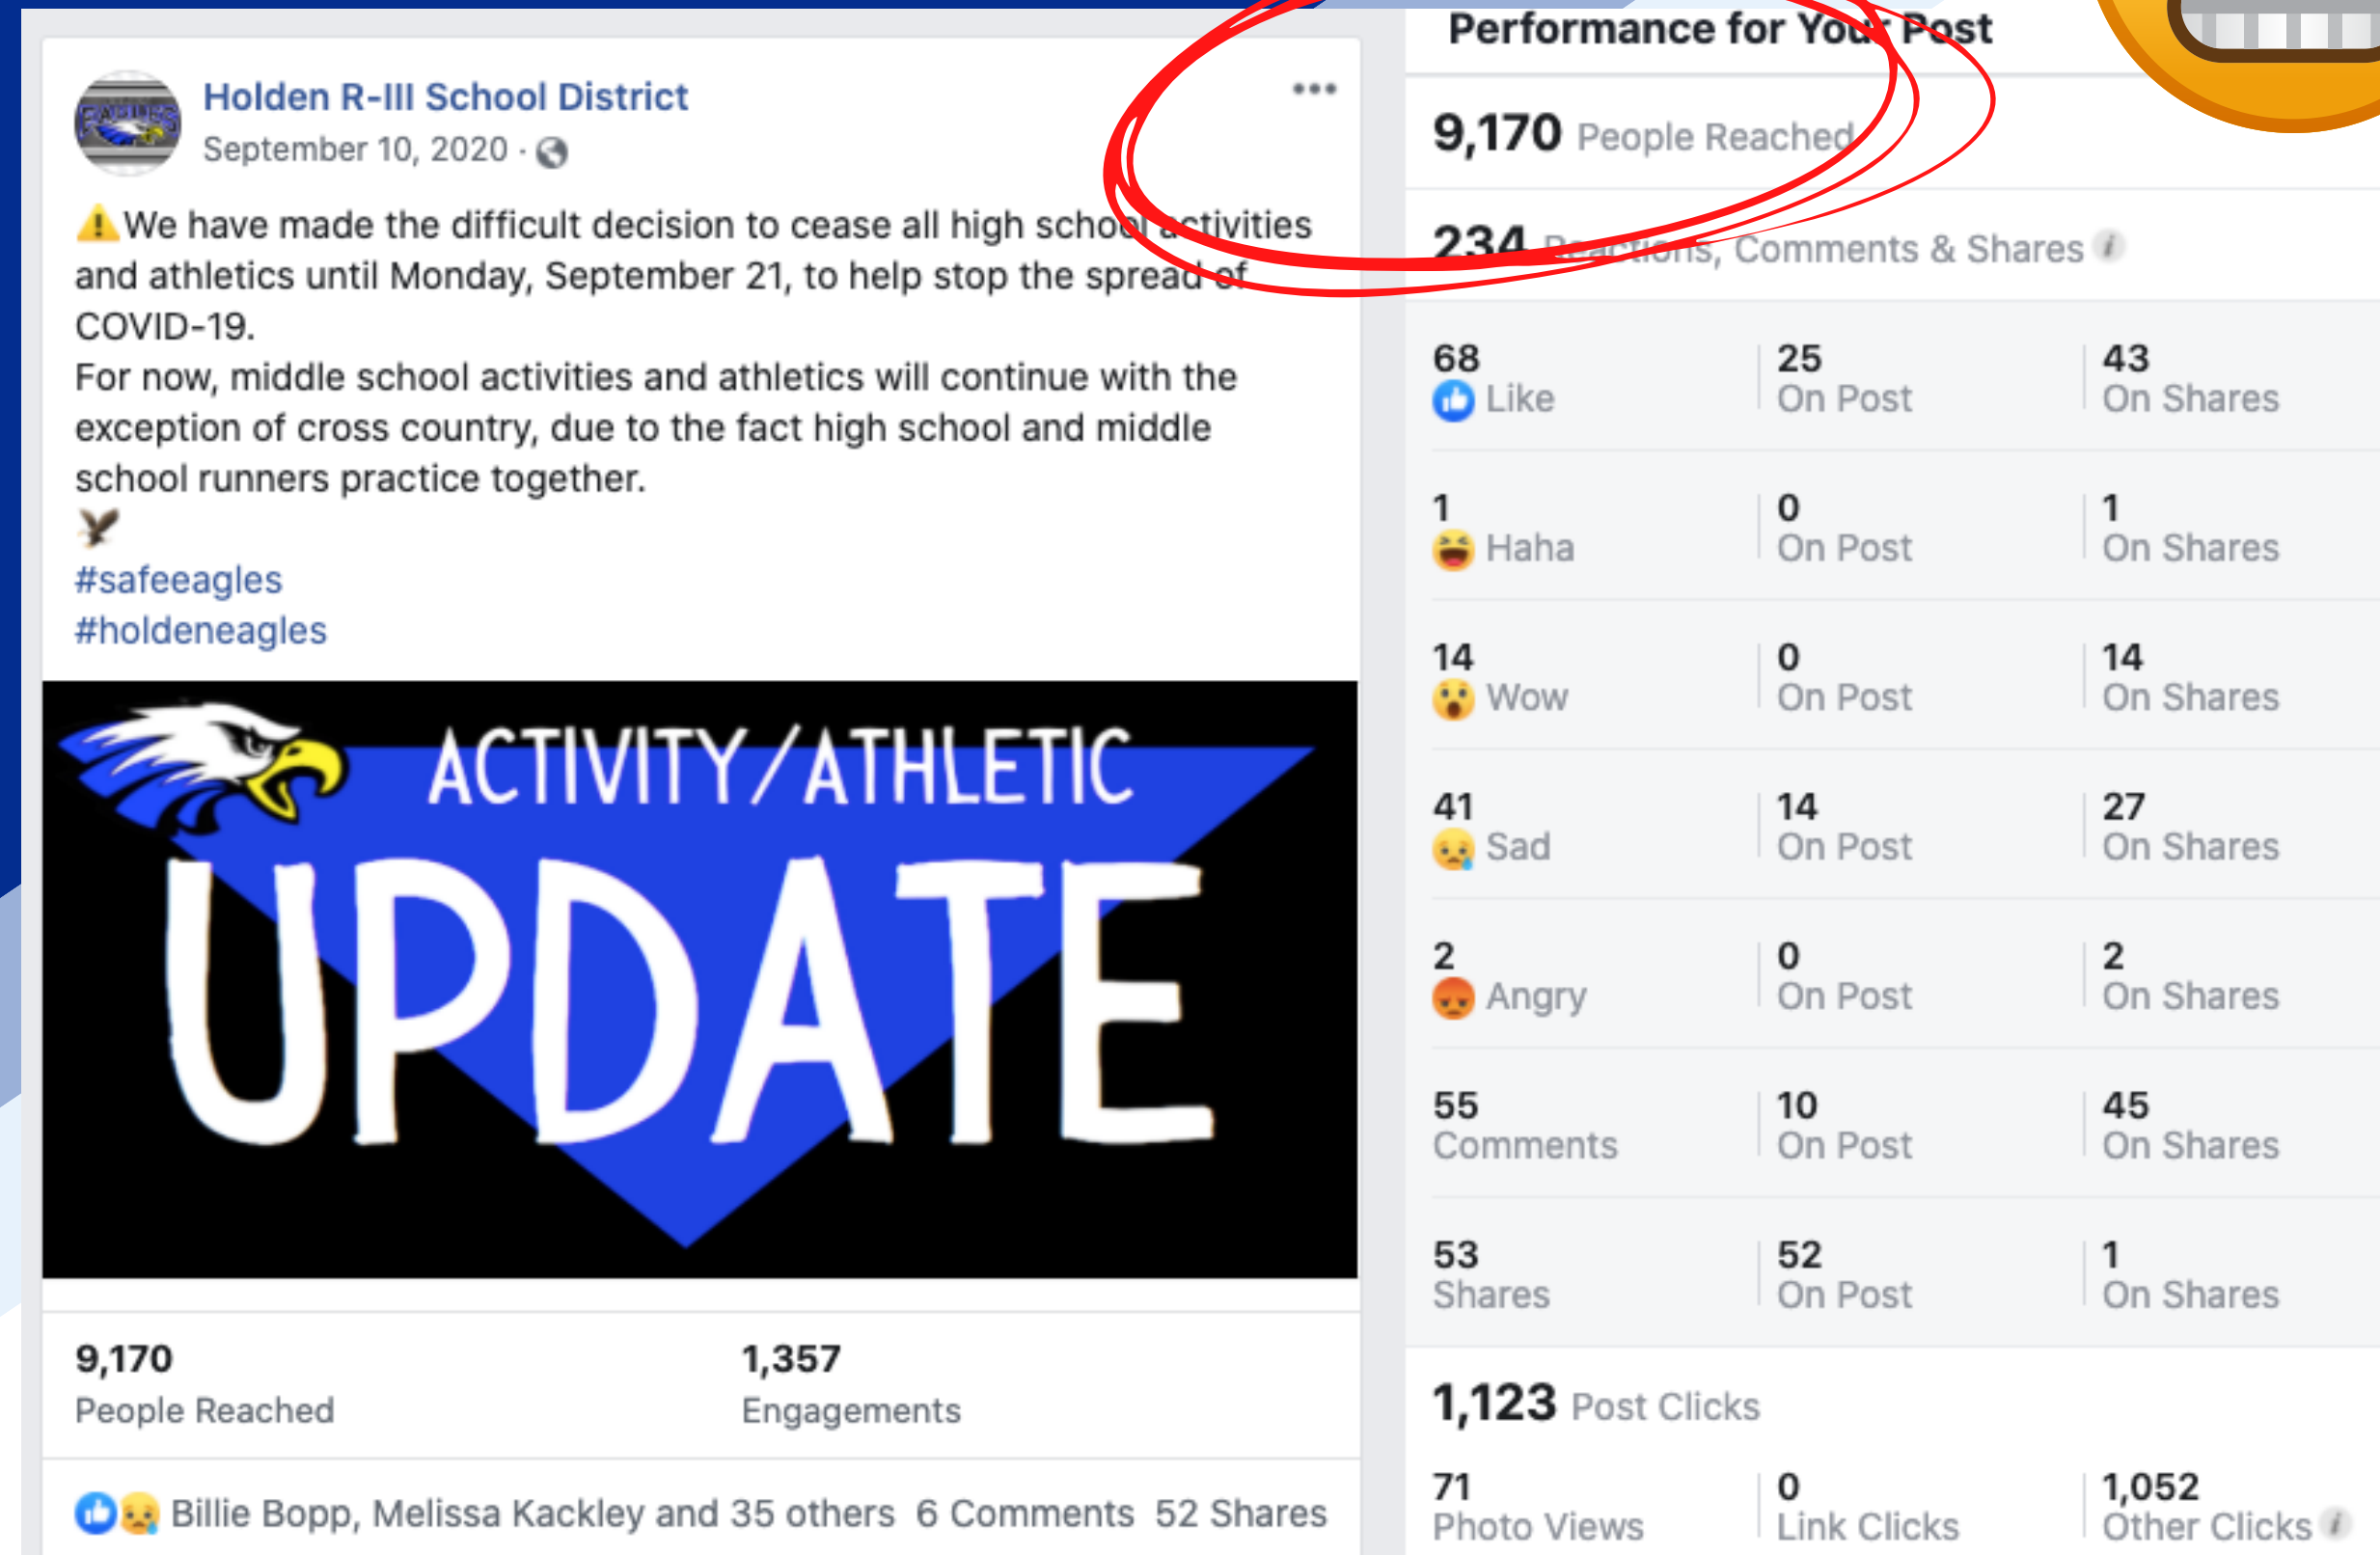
Holden R-III School District
September 10, 2020 ·

⚠️We have made the difficult decision to cease all high school activities and athletics until Monday, September 21, to help stop the spread of COVID-19.
For now, middle school activities and athletics will continue with the exception of cross country, due to the fact high school and middle school runners practice together.
🦅
#safeeagles
#holdeneagles

ACTIVITY/ATHLETIC
UPDATE

9,170
People Reached

1,357
Engagements

Billie Bopp, Melissa Kackley and 35 others 6 Comments 52 Shares

Performance for Your Post

9,170 People Reached

234 Reactions, Comments & Shares

| | | |
|---|---|---|
| 68 Like | 25 On Post | 43 On Shares |
| 1 Haha | 0 On Post | 1 On Shares |
| 14 Wow | 0 On Post | 14 On Shares |
| 41 Sad | 14 On Post | 27 On Shares |
| 2 Angry | 0 On Post | 2 On Shares |
| 55 Comments | 10 On Post | 45 On Shares |
| 53 Shares | 52 On Post | 1 On Shares |

1,123 Post Clicks

| | | |
|---|---|---|
| 71 Photo Views | 0 Link Clicks | 1,052 Other Clicks |